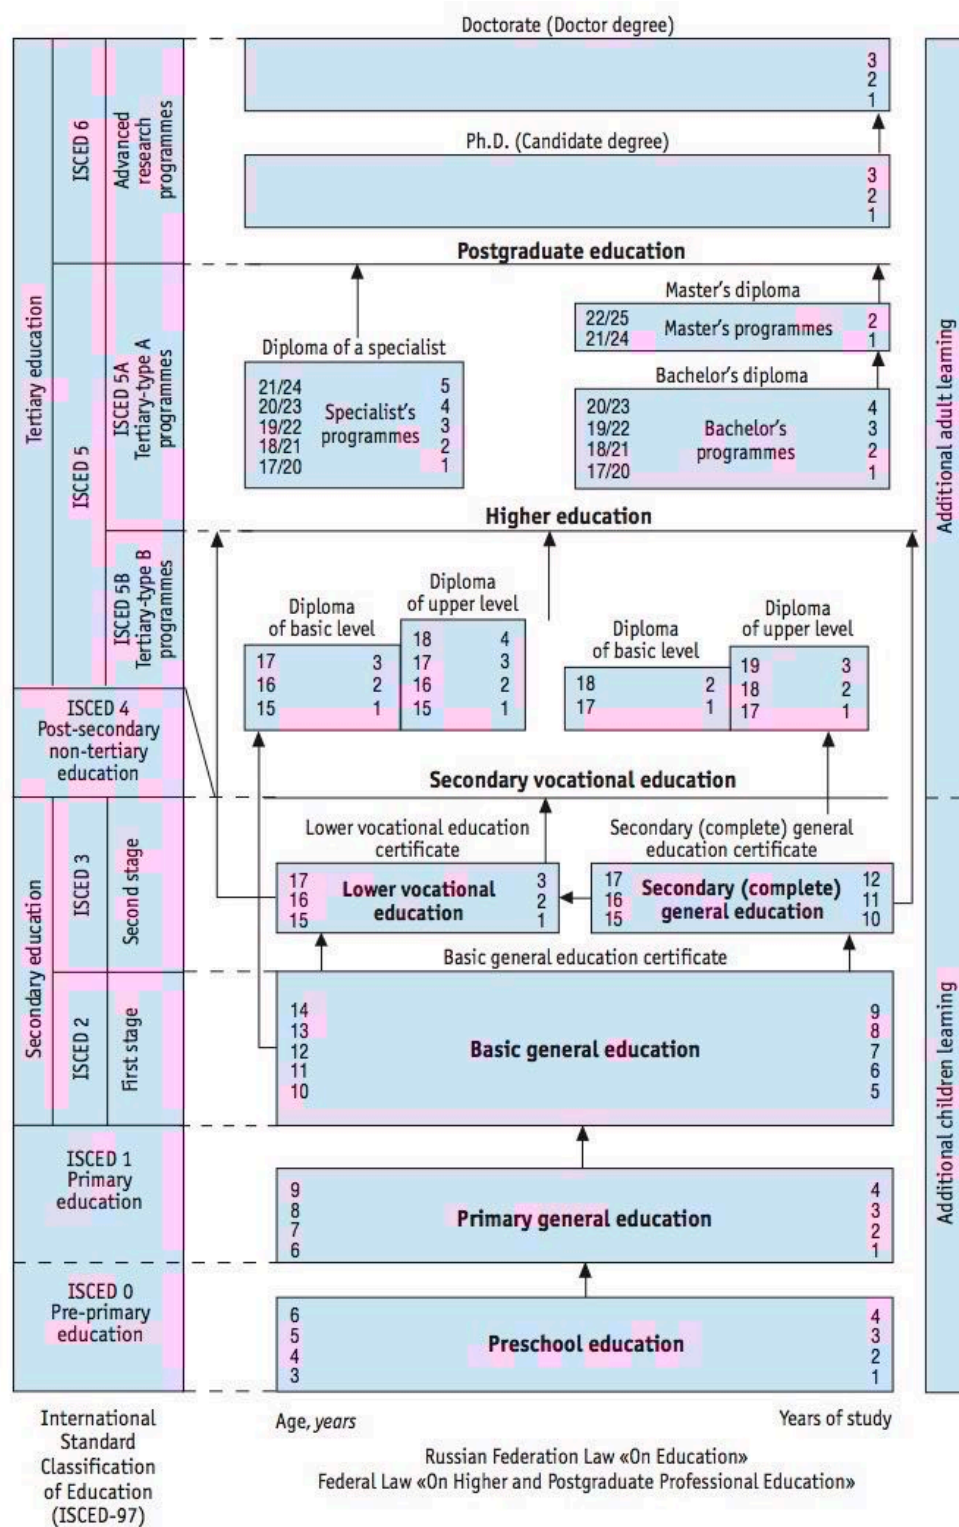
Tertiary education

ISCED 6

Advanced research programmes

ISCED 5

ISCED 5A Tertiary-type A programmes

ISCED 5B Tertiary-type B programmes

ISCED 4 Post-secondary non-tertiary education

Secondary education

ISCED 3

Second stage

ISCED 2

First stage

ISCED 1 Primary education

ISCED 0 Pre-primary education

International Standard Classification of Education (ISCED-97)

Doctorate (Doctor degree)

3
2
1

Ph.D. (Candidate degree)

3
2
1

Postgraduate education

Master's diploma

22/25
21/24
Master's programmes
2
1

Diploma of a specialist

21/24
20/23
19/22
18/21
17/20
Specialist's programmes
5
4
3
2
1

Bachelor's diploma

20/23
19/22
18/21
17/20
Bachelor's programmes
4
3
2
1

Higher education

Diploma of basic level

17 3
16 2
15 1

Diploma of upper level

18 4
17 3
16 2
15 1

Diploma of basic level

18 2
17 1

Diploma of upper level

19 3
18 2
17 1

Secondary vocational education

Lower vocational education certificate

Secondary (complete) general education certificate

17
16
15
Lower vocational education
3
2
1

17
16
15
Secondary (complete) general education
12
11
10

Basic general education certificate

14
13
12
11
10
Basic general education
9
8
7
6
5

9
8
7
6
Primary general education
4
3
2
1

6
5
4
3
Preschool education
4
3
2
1

Age, years

Years of study

Russian Federation Law «On Education»
Federal Law «On Higher and Postgraduate Professional Education»

Additional adult learning

Additional children learning